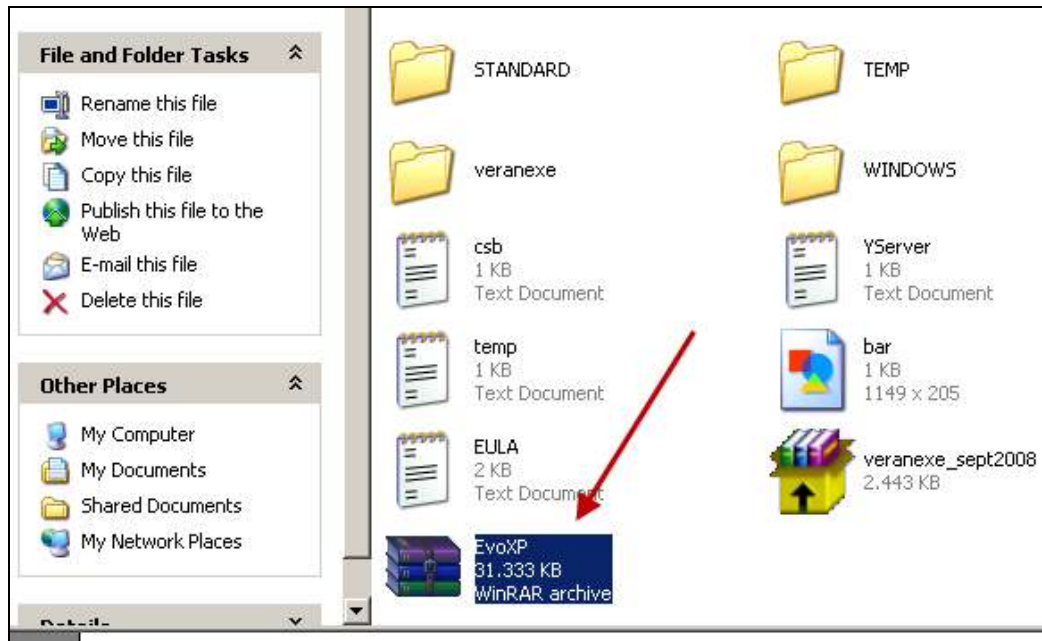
File and Folder Tasks

Rename this file
Move this file
Copy this file
Publish this file to the Web
E-mail this file
Delete this file

Other Places

My Computer
My Documents
Shared Documents
My Network Places

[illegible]

STANDARD

TEMP

veranexe

WINDOWS

csb
1 KB
Text Document

YServer
1 KB
Text Document

temp
1 KB
Text Document

bar
1 KB
1149 x 205

EULA
2 KB
Text Document

veranexe_sept2008
2.443 KB

EvoXP
31.333 KB
WinRAR archive